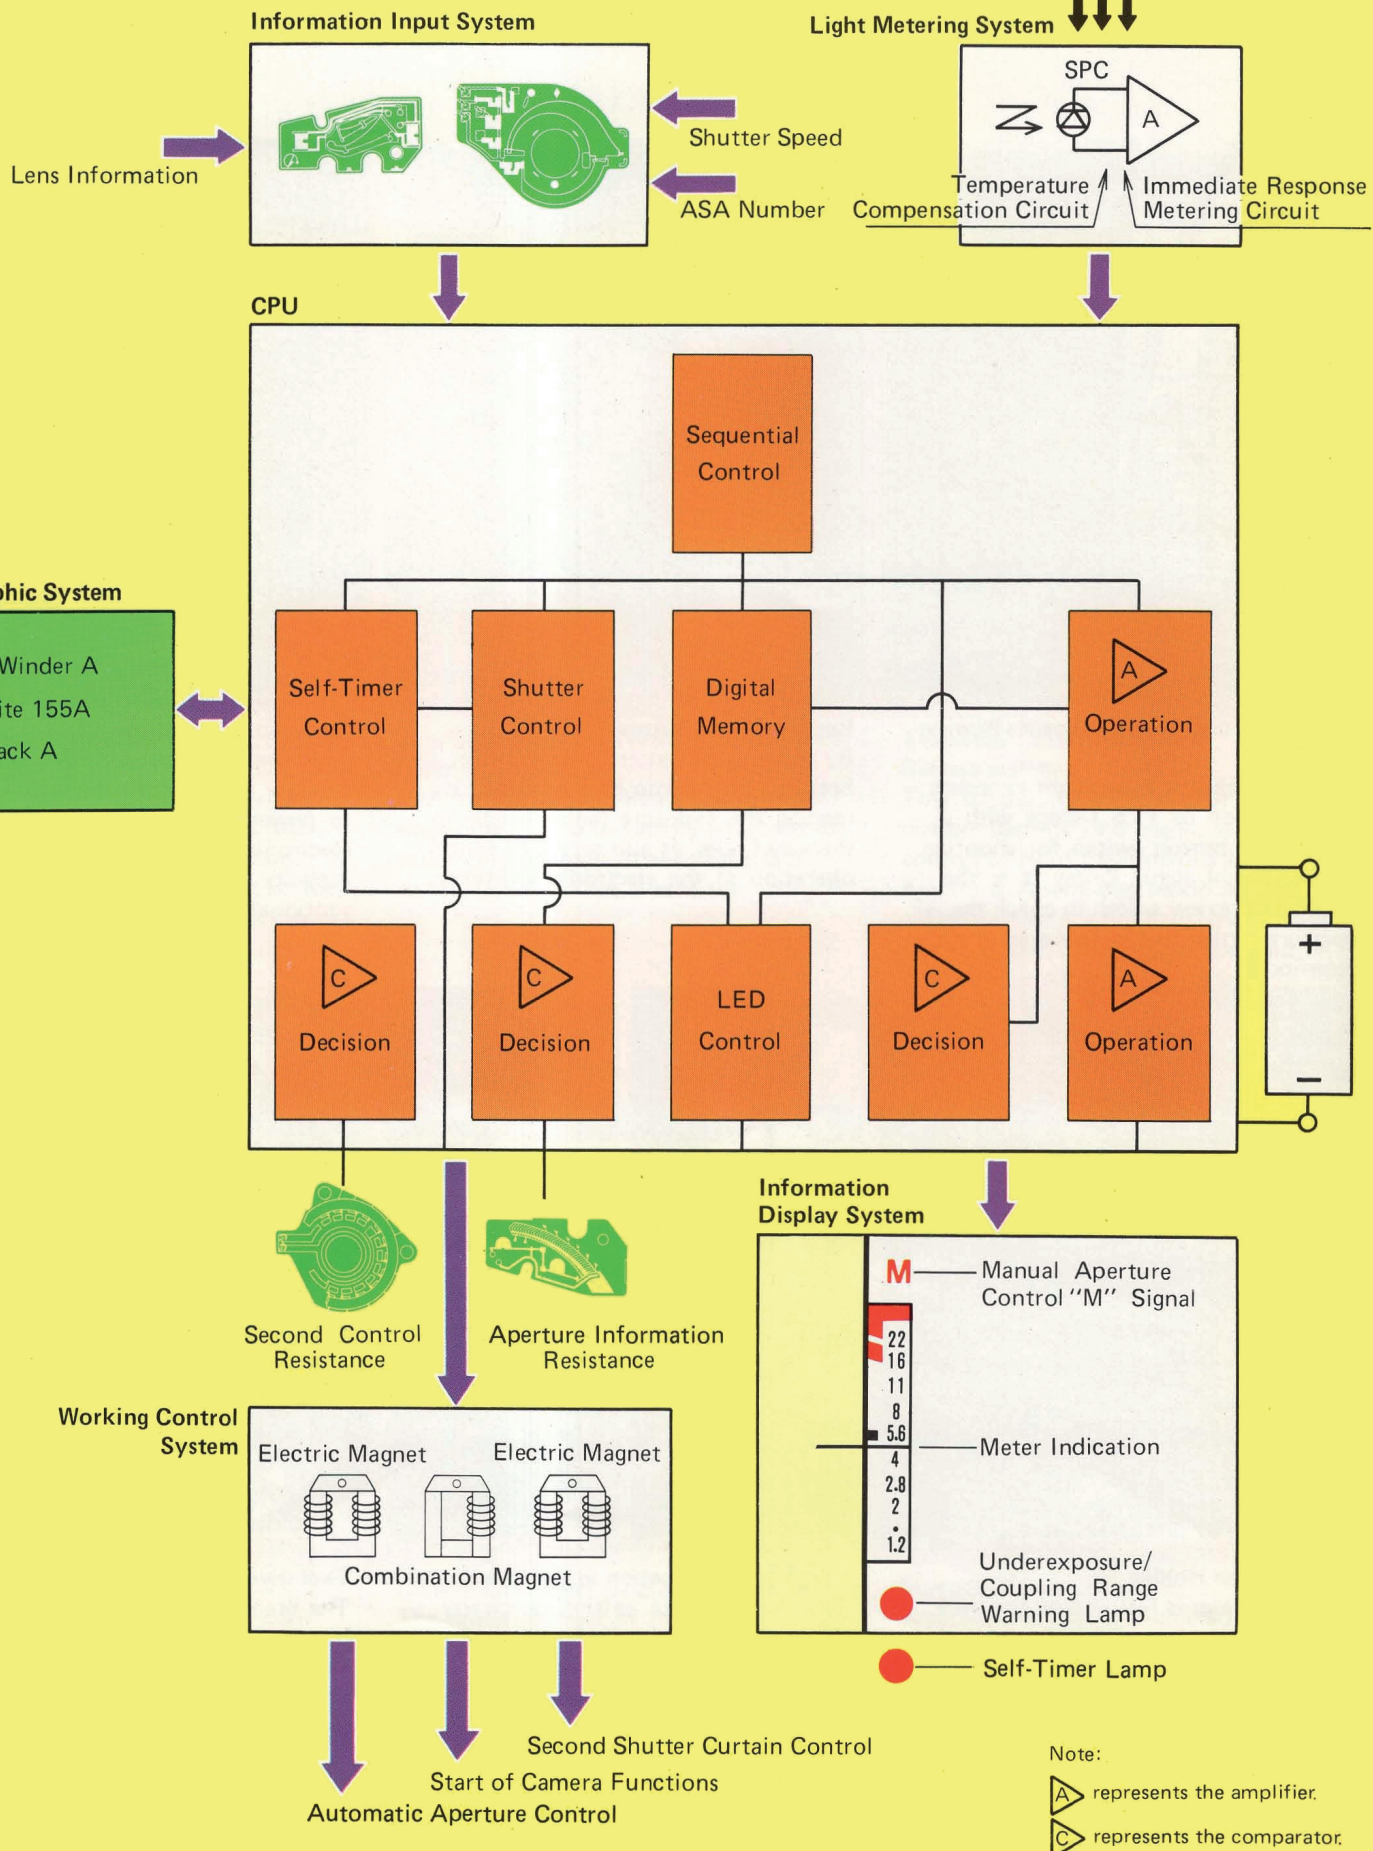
Information Input System

Lens Information

Shutter Speed

ASA Number

Light Metering System

SPC

A

Temperature Compensation Circuit

Immediate Response Metering Circuit

CPU

Sequential Control

hic System

Winder A

ite 155A

ack A

Self-Timer Control

Shutter Control

Digital Memory

A

Operation

C

Decision

C

Decision

LED Control

C

Decision

A

Operation

+

−

Second Control Resistance

Aperture Information Resistance

Information Display System

M

Manual Aperture Control "M" Signal

22
16
11
8
5.6
4
2.8
2
•
1.2

Meter Indication

Underexposure/ Coupling Range Warning Lamp

Self-Timer Lamp

Working Control System

Electric Magnet

Electric Magnet

Combination Magnet

Second Shutter Curtain Control

Start of Camera Functions

Automatic Aperture Control

Note:

A represents the amplifier.

C represents the comparator.